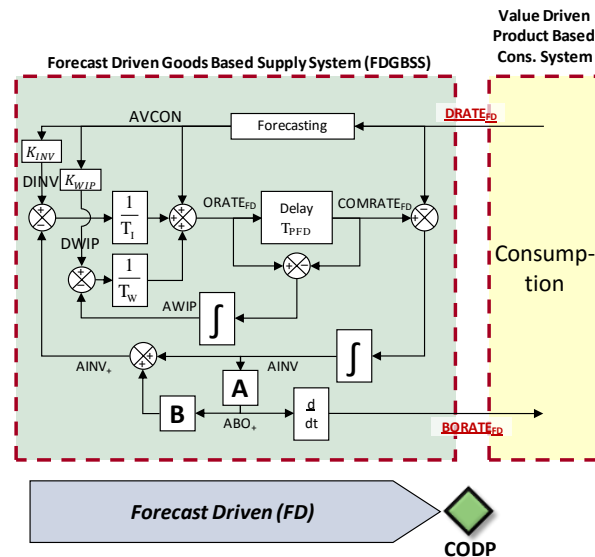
Value Driven Product Based Cons. System

Forecast Driven Goods Based Supply System (FDGBSS)

AVCON

Forecasting

$\text{DRATE}_{\text{FD}}$

$K_{INV}$

DINV

$K_{WIP}$

$\frac{1}{T_I}$

$\text{ORATE}_{\text{FD}}$

Delay $T_{PFD}$

$\text{COMRATE}_{\text{FD}}$

DWIP

$\frac{1}{T_W}$

AWIP

$\int$

Consumption

$\text{AINV}_{+}$

AINV

$\int$

A

B

$\text{ABO}_{+}$

$\frac{d}{dt}$

$\text{BORATE}_{\text{FD}}$

Forecast Driven (FD)

CODP